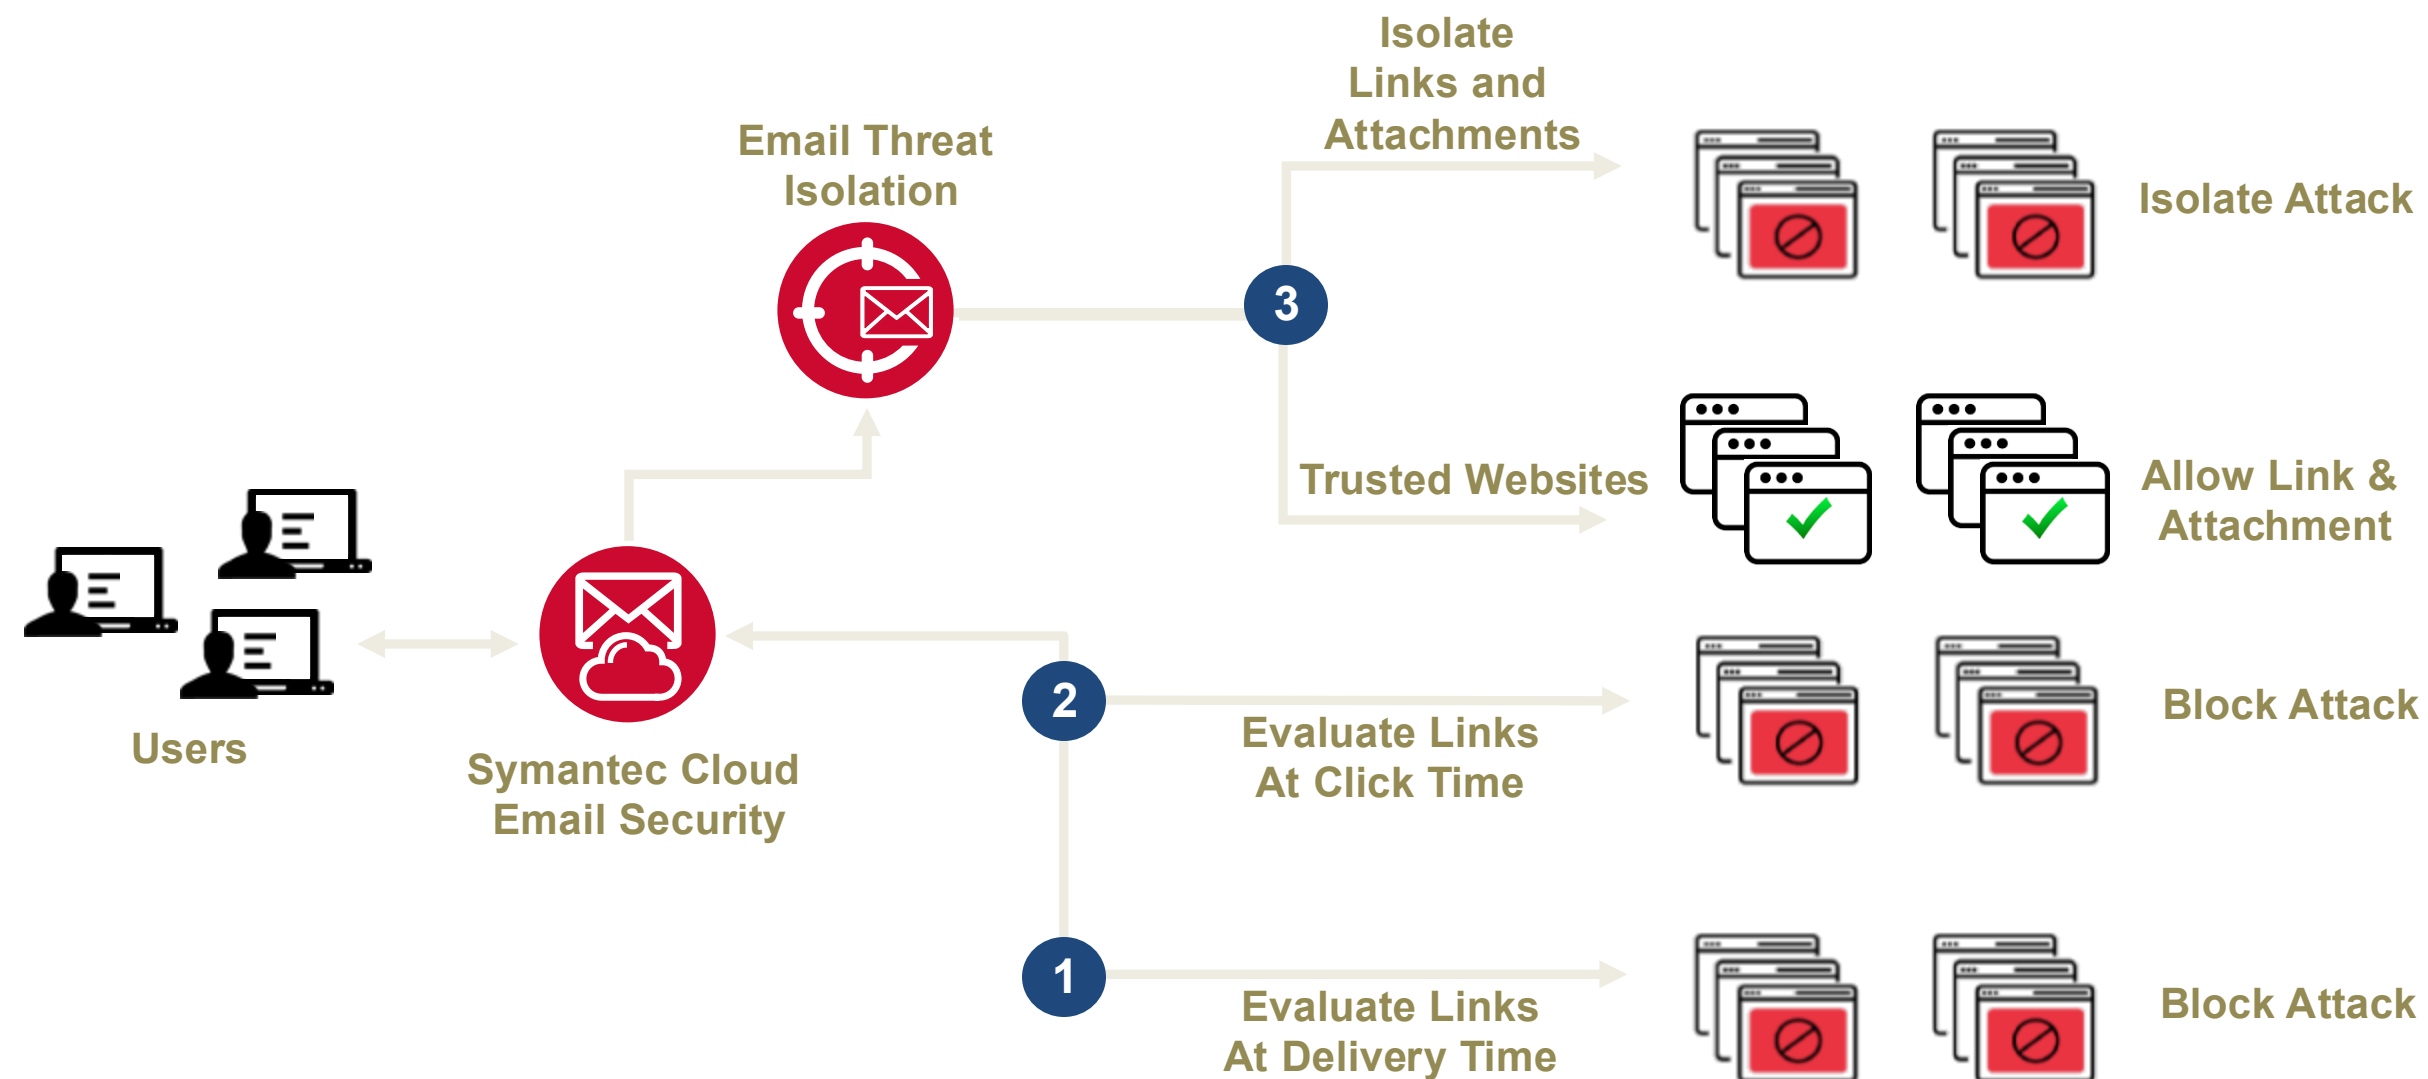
Isolate Links and Attachments

Email Threat Isolation

Isolate Attack

3

Trusted Websites

Allow Link & Attachment

Users

Symantec Cloud Email Security

2

Evaluate Links At Click Time

Block Attack

1

Evaluate Links At Delivery Time

Block Attack